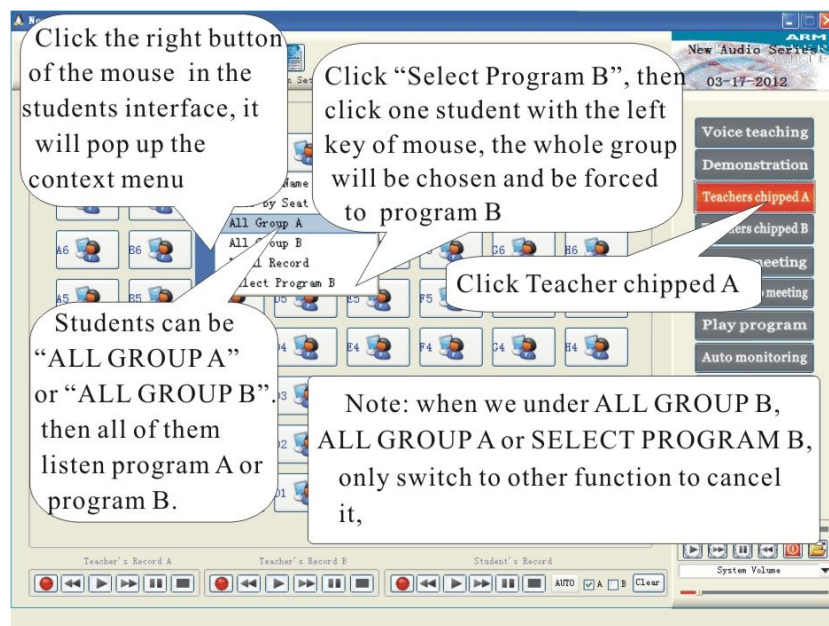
Click the right button of the mouse in the students interface, it will pop up the context menu

Click "Select Program B", then click one student with the left key of mouse, the whole group will be chosen and be forced to program B

ARM
New Audio Series
03-17-2012

Name
by Seat
All Group A
All Group B
All Record
Select Program B

A6
B6
G6
H6
A5
B5
D5
E5
F5
D4
E4
F4
C4
H4
D3
D2
D1

Voice teaching
Demonstration
Teachers chipped A
Teachers chipped B
meeting
meeting
Play program
Auto monitoring

Click Teacher chipped A

Students can be "ALL GROUP A" or "ALL GROUP B". then all of them listen program A or program B.

Note: when we under ALL GROUP B, ALL GROUP A or SELECT PROGRAM B, only switch to other function to cancel it,

Teacher's Record A
Teacher's Record B
Student's Record
AUTO
A
B
Clear
System Volume